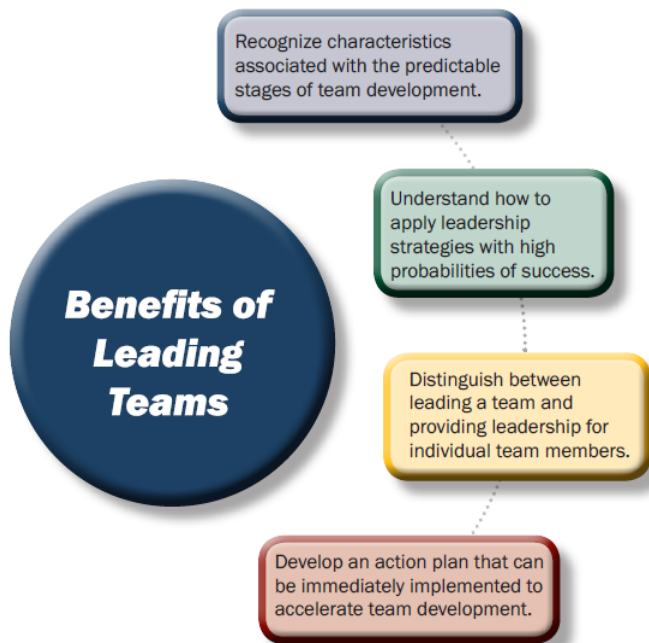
Benefits of Leading Teams

Recognize characteristics associated with the predictable stages of team development.

Understand how to apply leadership strategies with high probabilities of success.

Distinguish between leading a team and providing leadership for individual team members.

Develop an action plan that can be immediately implemented to accelerate team development.